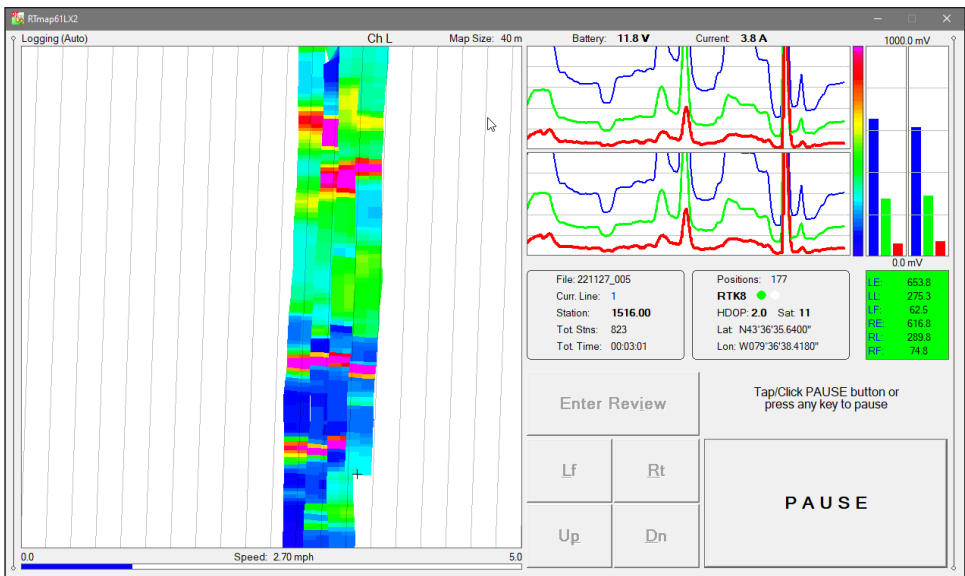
RTmap61LX2

Logging (Auto)

Ch L

Map Size: 40 m

Battery: 11.8 V

Current: 3.8 A

1000.0 mV

0.0 mV

File: 221127_005
Curr. Line: 1
Station: 1516.00
Tot. Stns: 823
Tot. Time: 00:03:01

Positions: 177
RTK8
HDOP: 2.0 Sat: 11
Lat: N43°36'35.6400"
Lon: W079°36'38.4180"

| | |
|---|---|
| LE: | 653.8 |
| LL: | 275.3 |
| LF: | 62.5 |
| RE: | 616.8 |
| RL: | 289.8 |
| RF: | 74.8 |

Enter Review

Tap/Click PAUSE button or press any key to pause

Lf

Rt

Up

Dn

PAUSE

0.0

Speed: 2.70 mph

5.0